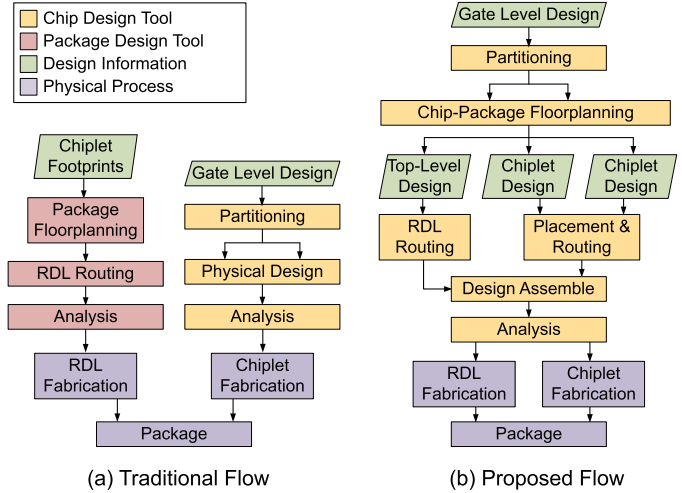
Chip Design Tool
Package Design Tool
Design Information
Physical Process

Chiplet Footprints
Package Floorplanning
RDL Routing
Analysis
RDL Fabrication

Gate Level Design
Partitioning
Physical Design
Analysis
Chiplet Fabrication

Package

(a) Traditional Flow

Gate Level Design
Partitioning
Chip-Package Floorplanning
Top-Level Design
Chiplet Design
Chiplet Design
RDL Routing
Placement & Routing
Design Assemble
Analysis
RDL Fabrication
Chiplet Fabrication
Package

(b) Proposed Flow